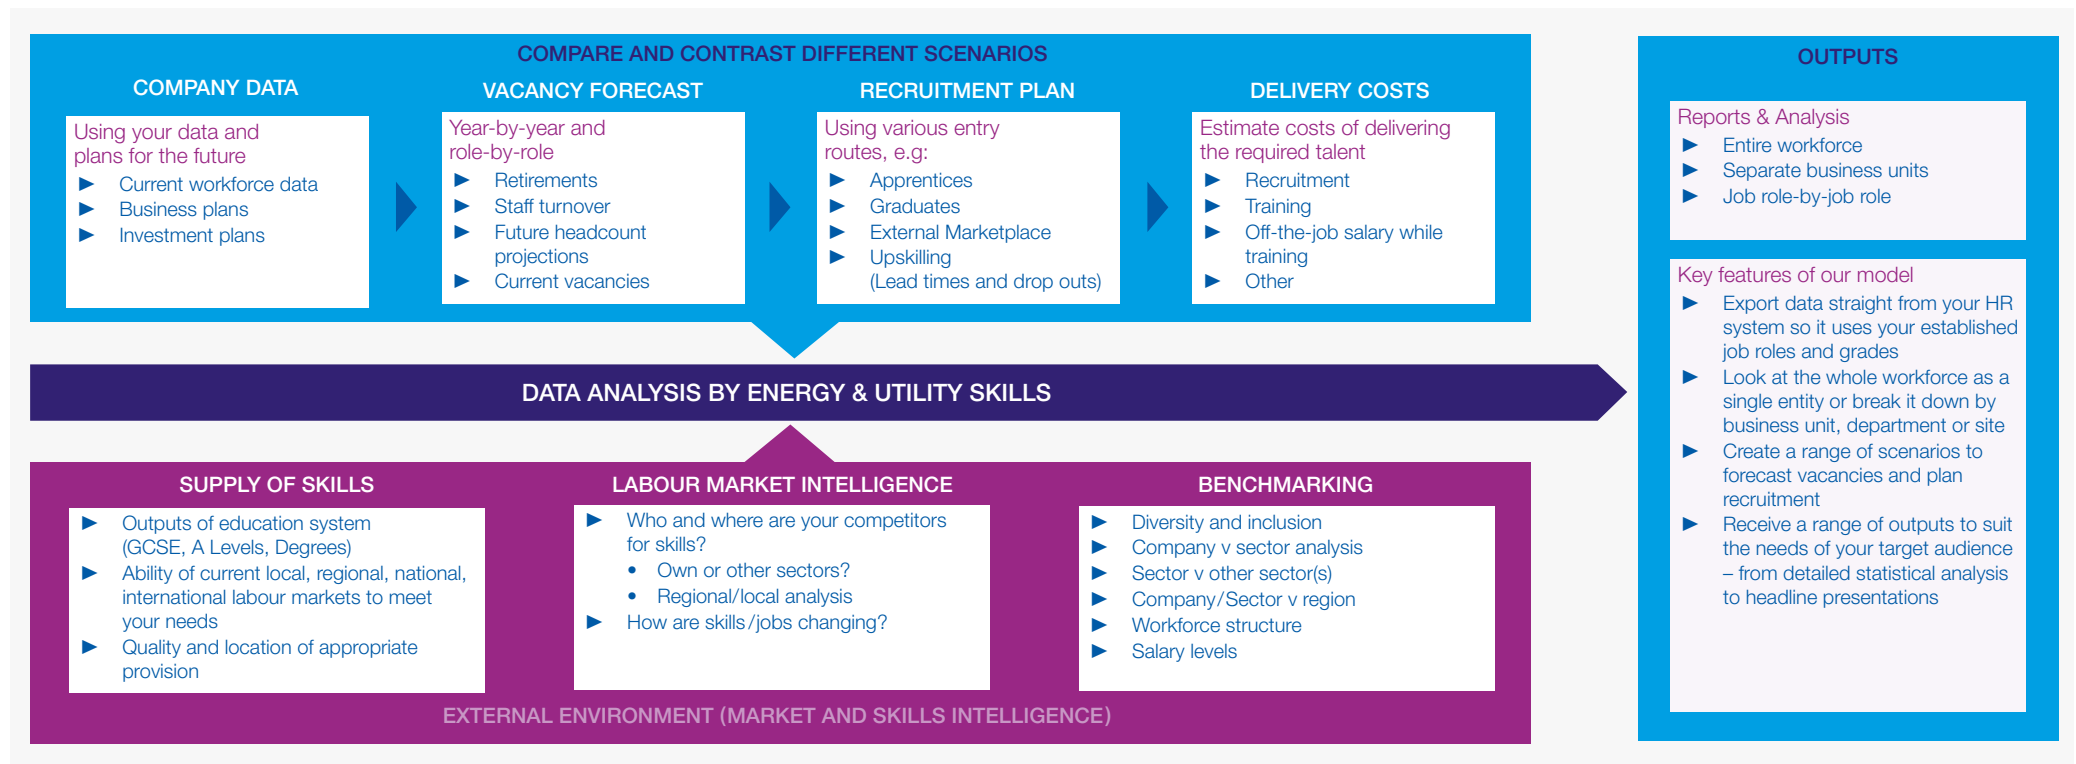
COMPARE AND CONTRAST DIFFERENT SCENARIOS

COMPANY DATA

Using your data and plans for the future
- Current workforce data
- Business plans
- Investment plans

VACANCY FORECAST

Year-by-year and role-by-role
- Retirements
- Staff turnover
- Future headcount projections
- Current vacancies

RECRUITMENT PLAN

Using various entry routes, e.g:
- Apprentices
- Graduates
- External Marketplace
- Upskilling (Lead times and drop outs)

DELIVERY COSTS

Estimate costs of delivering the required talent
- Recruitment
- Training
- Off-the-job salary while training
- Other

DATA ANALYSIS BY ENERGY & UTILITY SKILLS

SUPPLY OF SKILLS

- Outputs of education system (GCSE, A Levels, Degrees)
- Ability of current local, regional, national, international labour markets to meet your needs
- Quality and location of appropriate provision

LABOUR MARKET INTELLIGENCE

- Who and where are your competitors for skills?
  - Own or other sectors?
  - Regional/local analysis
- How are skills/jobs changing?

BENCHMARKING

- Diversity and inclusion
- Company v sector analysis
- Sector v other sector(s)
- Company/Sector v region
- Workforce structure
- Salary levels

EXTERNAL ENVIRONMENT (MARKET AND SKILLS INTELLIGENCE)

OUTPUTS

Reports & Analysis
- Entire workforce
- Separate business units
- Job role-by-job role

Key features of our model
- Export data straight from your HR system so it uses your established job roles and grades
- Look at the whole workforce as a single entity or break it down by business unit, department or site
- Create a range of scenarios to forecast vacancies and plan recruitment
- Receive a range of outputs to suit the needs of your target audience – from detailed statistical analysis to headline presentations